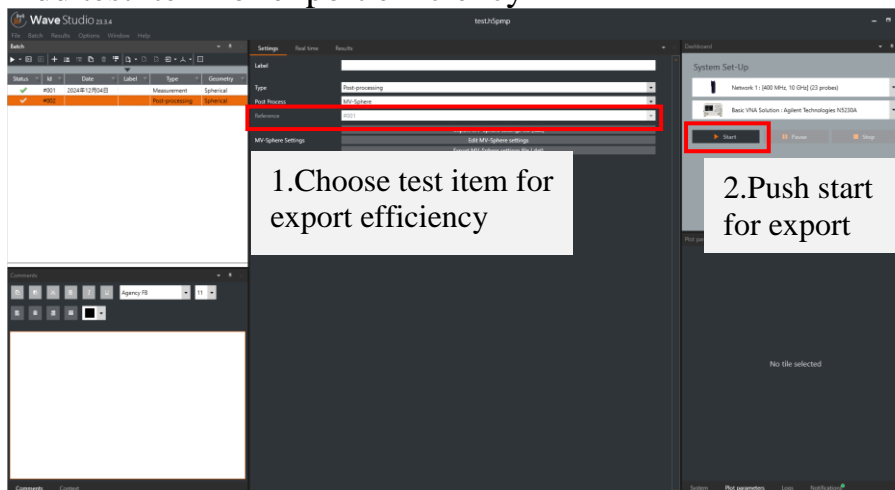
Wave Studio 23.3.4

test.h5pmp

File Batch Results Options Window Help

Batch

| Status | Id | Date | Label | Type | Geometry |
|---|---|---|---|---|---|
| ✔ | #001 | 2024年12月04日 | | Measurement | Spherical |
| ✔ | #002 | | | Post-processing | Spherical |

Settings Real time Results

Label

Type Post-processing

Post Process MV-Sphere

Reference #001

MV-Sphere Settings

Edit MV-Sphere settings

1.Choose test item for export efficiency

Dashboard

System Set-Up

Network 1 : [400 MHz, 10 GHz] (23 probes)

Basic VNA Solution : Agilent Technologies N5230A

Start Pause Stop

2.Push start for export

No tile selected

Comments

Agency FB 11

Comments Context

System Plot parameters Logs Notifications